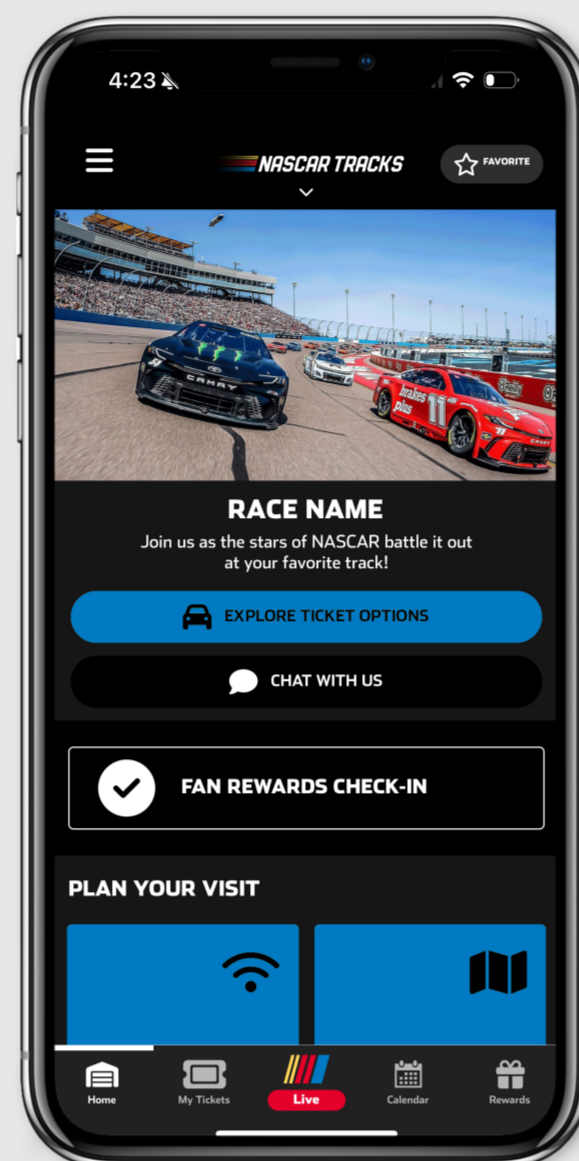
4:23

NASCAR TRACKS

FAVORITE

CAMRY

brakes plus

11

RACE NAME

Join us as the stars of NASCAR battle it out at your favorite track!

EXPLORE TICKET OPTIONS

CHAT WITH US

FAN REWARDS CHECK-IN

PLAN YOUR VISIT

Home

My Tickets

Live

Calendar

Rewards